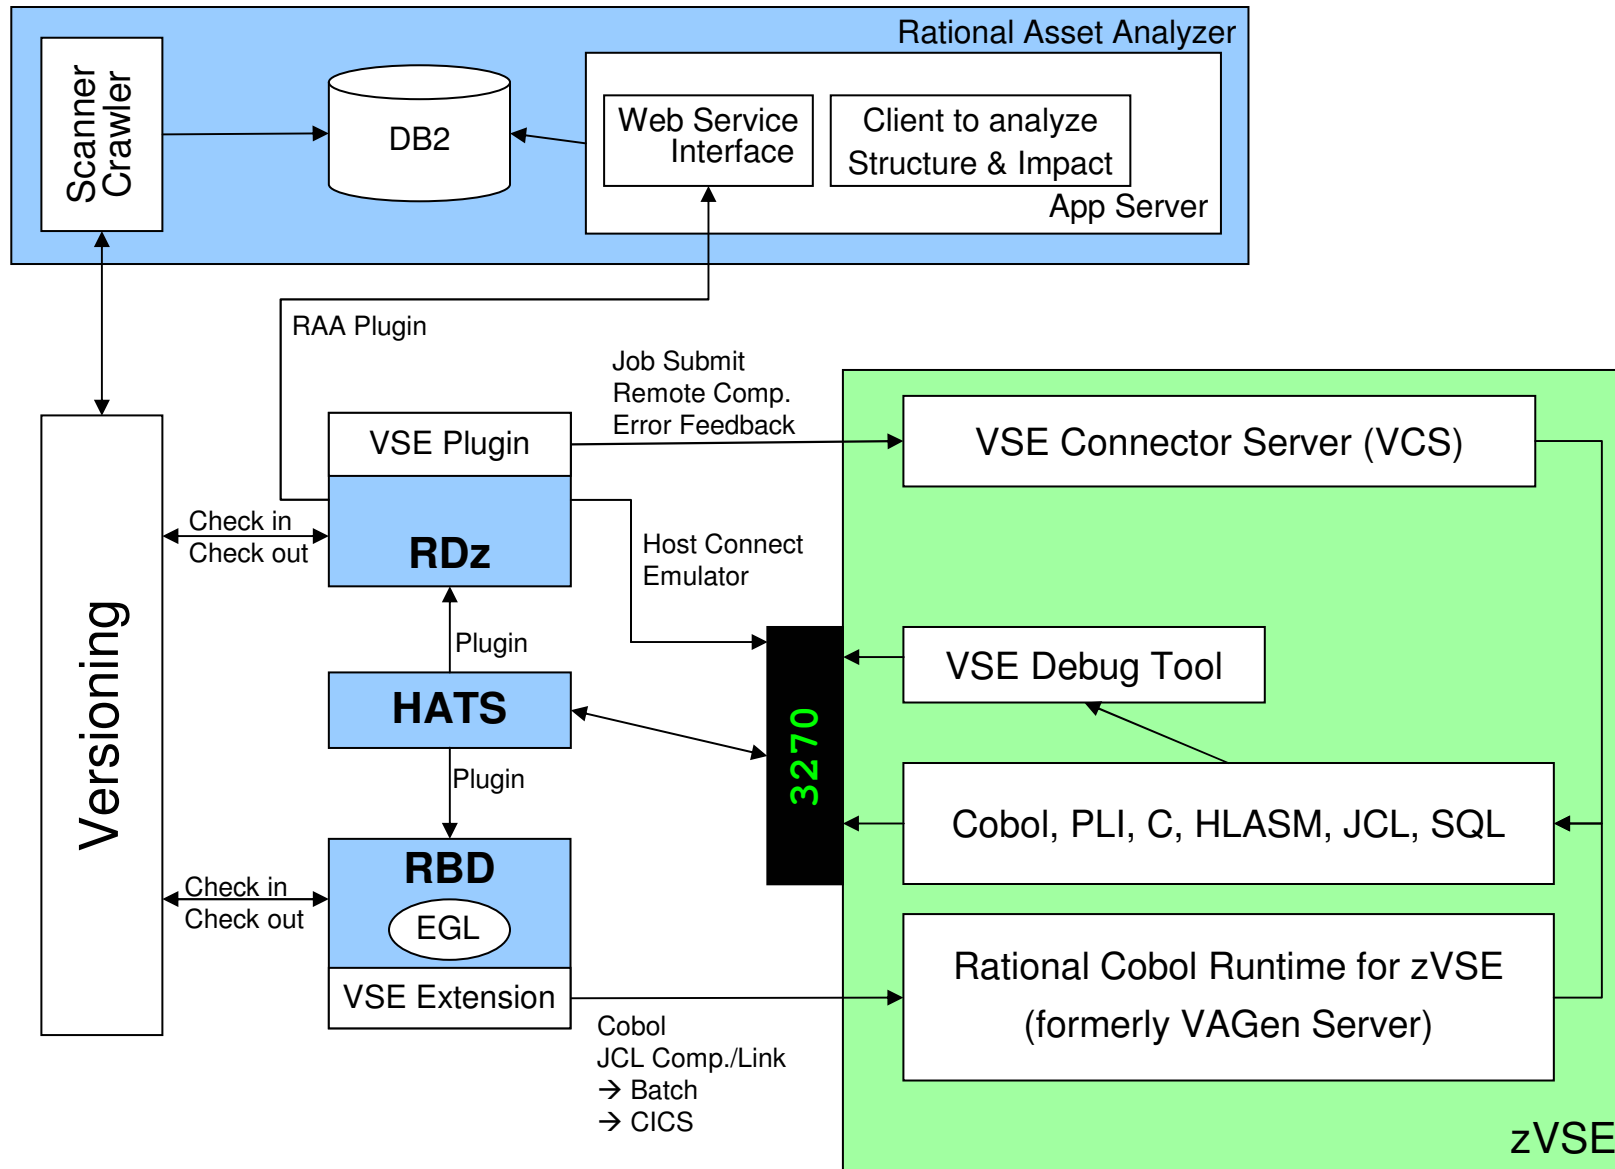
Rational Asset Analyzer

Scanner Crawler

DB2

Web Service Interface

Client to analyze Structure & Impact

App Server

RAA Plugin

Job Submit
Remote Comp.
Error Feedback

VSE Plugin

VSE Connector Server (VCS)

Check in
Check out

RDz

Host Connect
Emulator

Plugin

VSE Debug Tool

HATS

3270

Versioning

Plugin

Cobol, PLI, C, HLASM, JCL, SQL

RBD

Check in
Check out

EGL

VSE Extension

Rational Cobol Runtime for zVSE
(formerly VAGen Server)

Cobol
JCL Comp./Link
→ Batch
→ CICS

zVSE